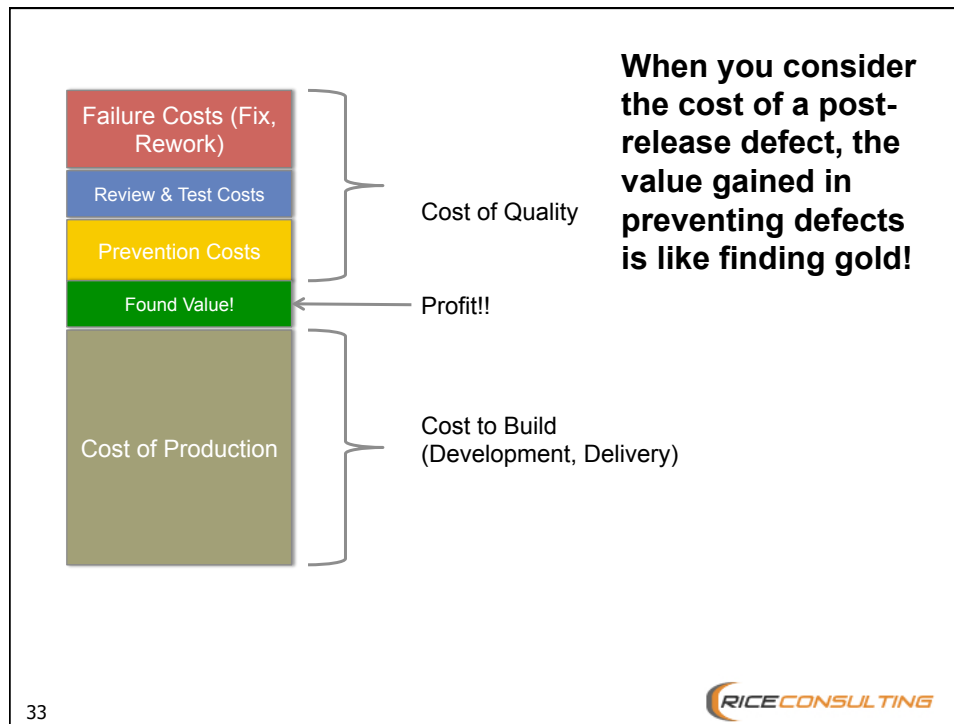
When you consider the cost of a post-release defect, the value gained in preventing defects is like finding gold!

Failure Costs (Fix, Rework)

Review & Test Costs

Prevention Costs

Found Value!

Cost of Production

Cost of Quality

Profit!!

Cost to Build (Development, Delivery)

33

RICECONSULTING